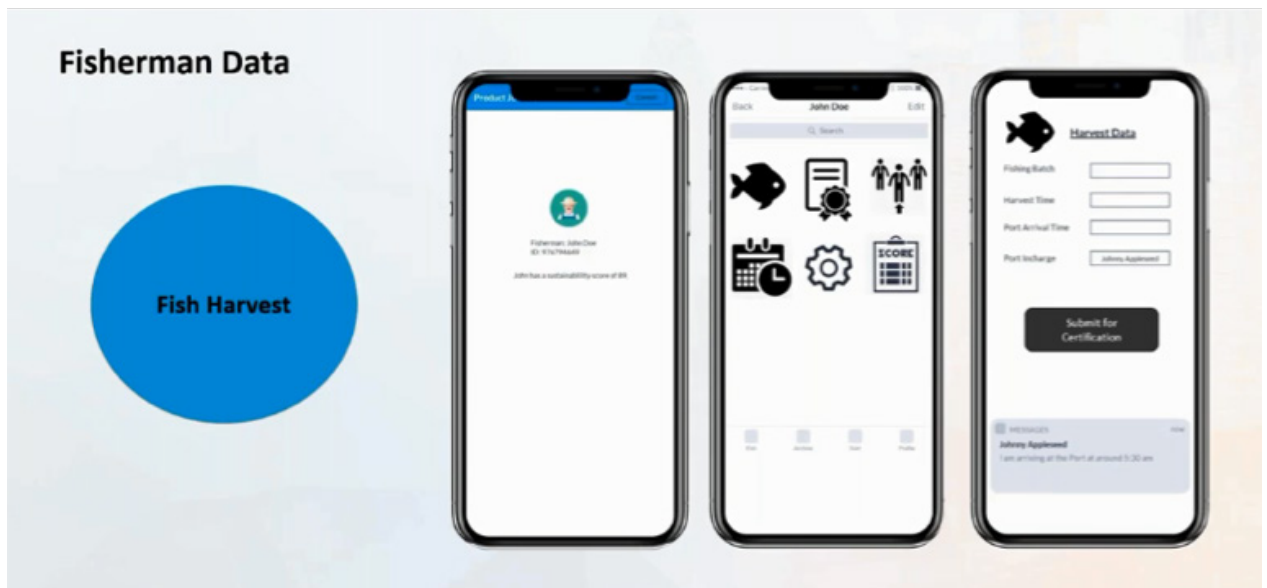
Fisherman Data

Fish Harvest

Product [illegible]

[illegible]

Fisherman: John Doe
ID: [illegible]

John has a sustainability score of 89

Back

John Doe

Edit

Search

SCORE

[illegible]

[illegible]

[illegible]

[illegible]

Harvest Data

Fishing Batch

Harvest Time

Port Arrival Time

Port Incharge

Johnny Appleseed

Submit for Certification

MESSAGES

now

Johnny Appleseed

I am arriving at the Port at around 5:30 am